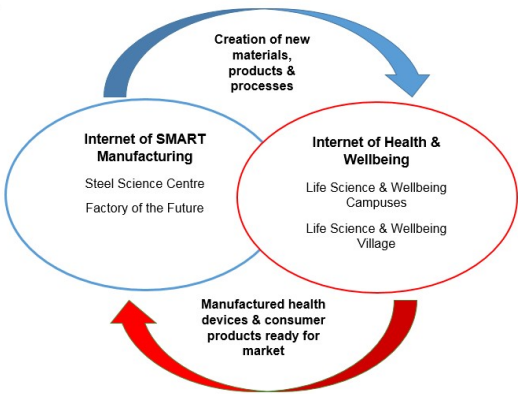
Creation of new materials, products & processes

Internet of SMART Manufacturing

Steel Science Centre

Factory of the Future

Internet of Health & Wellbeing

Life Science & Wellbeing Campuses

Life Science & Wellbeing Village

Manufactured health devices & consumer products ready for market